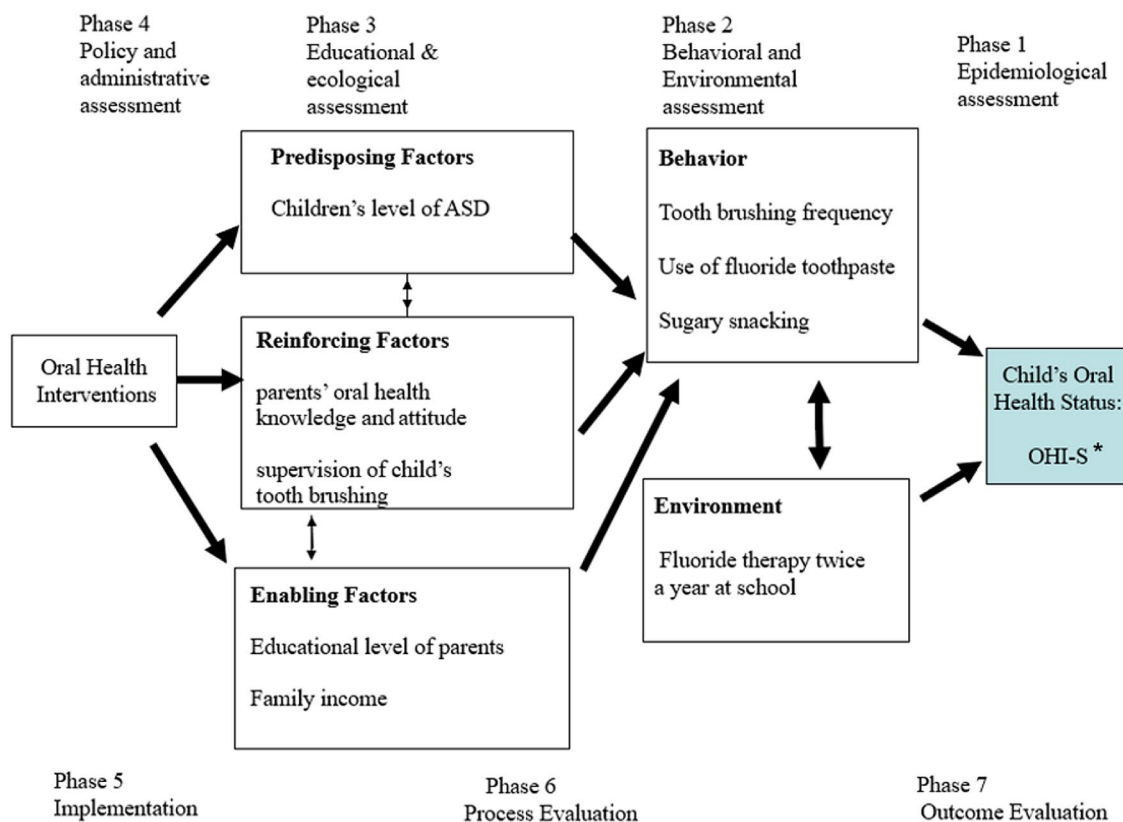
Phase 4
Policy and administrative assessment

Phase 3
Educational & ecological assessment

Phase 2
Behavioral and Environmental assessment

Phase 1
Epidemiological assessment

Predisposing Factors

Children's level of ASD

Behavior

Tooth brushing frequency

Use of fluoride toothpaste

Sugary snacking

Oral Health Interventions

Reinforcing Factors

parents' oral health knowledge and attitude

supervision of child's tooth brushing

Child's Oral Health Status:

OHI-S *

Environment

Fluoride therapy twice a year at school

Enabling Factors

Educational level of parents

Family income

Phase 5
Implementation

Phase 6
Process Evaluation

Phase 7
Outcome Evaluation